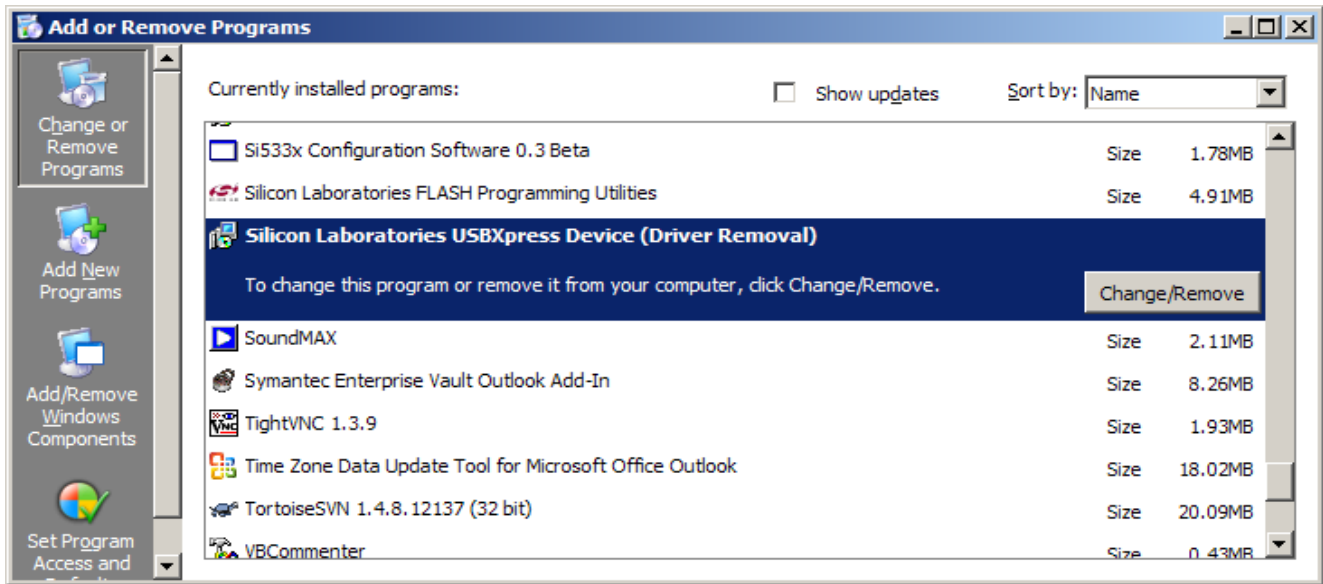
Add or Remove Programs

Change or Remove Programs

Add New Programs

Add/Remove Windows Components

Set Program Access and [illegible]

Currently installed programs:

Show updates

Sort by: Name

| Program | | |
|---|---|---|
| Si533x Configuration Software 0.3 Beta | Size | 1.78MB |
| Silicon Laboratories FLASH Programming Utilities | Size | 4.91MB |
| Silicon Laboratories USBXpress Device (Driver Removal) | | |
| SoundMAX | Size | 2.11MB |
| Symantec Enterprise Vault Outlook Add-In | Size | 8.26MB |
| TightVNC 1.3.9 | Size | 1.93MB |
| Time Zone Data Update Tool for Microsoft Office Outlook | Size | 18.02MB |
| TortoiseSVN 1.4.8.12137 (32 bit) | Size | 20.09MB |
| VBCommenter | Size | 0.43MB |

To change this program or remove it from your computer, click Change/Remove.

Change/Remove